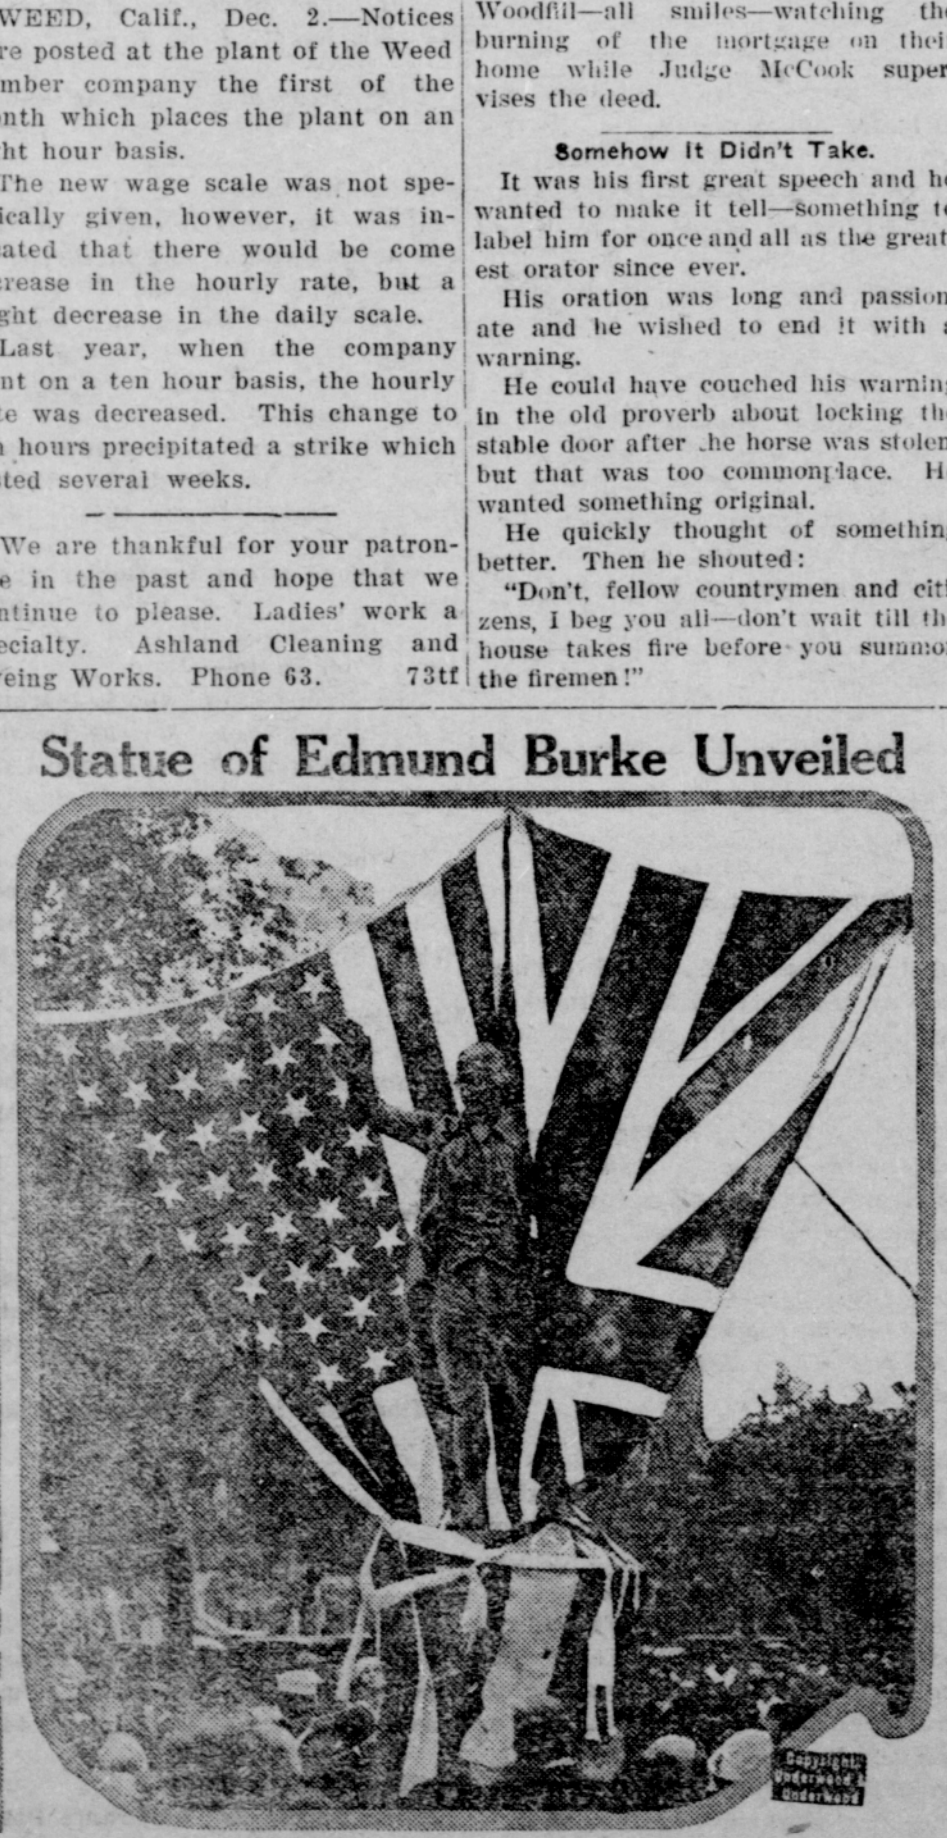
WEED, Calif., Dec. 2.—Notices re posted at the plant of the Weed mber company the first of the nth which places the plant on an ht hour basis.

The new wage scale was not specically given, however, it was inated that there would be come rease in the hourly rate, but a ght decrease in the daily scale.

Last year, when the company nt on a ten hour basis, the hourly e was decreased. This change to hours precipitated a strike which ted several weeks.

We are thankful for your patrone in the past and hope that we ntinue to please. Ladies' work a ecialty. Ashland Cleaning and eing Works. Phone 63. 73tf

Woodfill—all smiles—watching th burning of the mortgage on thei home while Judge McCook supervises the deed.

Somehow It Didn't Take.

It was his first great speech and h wanted to make it tell—something t label him for once and all as the greatest orator since ever.

His oration was long and passionate and he wished to end it with warning.

He could have couched his warnin in the old proverb about locking th stable door after the horse was stolen but that was too commonplace. H wanted something original.

He quickly thought of somethin better. Then he shouted:

"Don't, fellow countrymen and citizens, I beg you all—don't wait till th house takes fire before you summo the firemen!"

Statue of Edmund Burke Unveiled

Copyright Underwood & Underwood